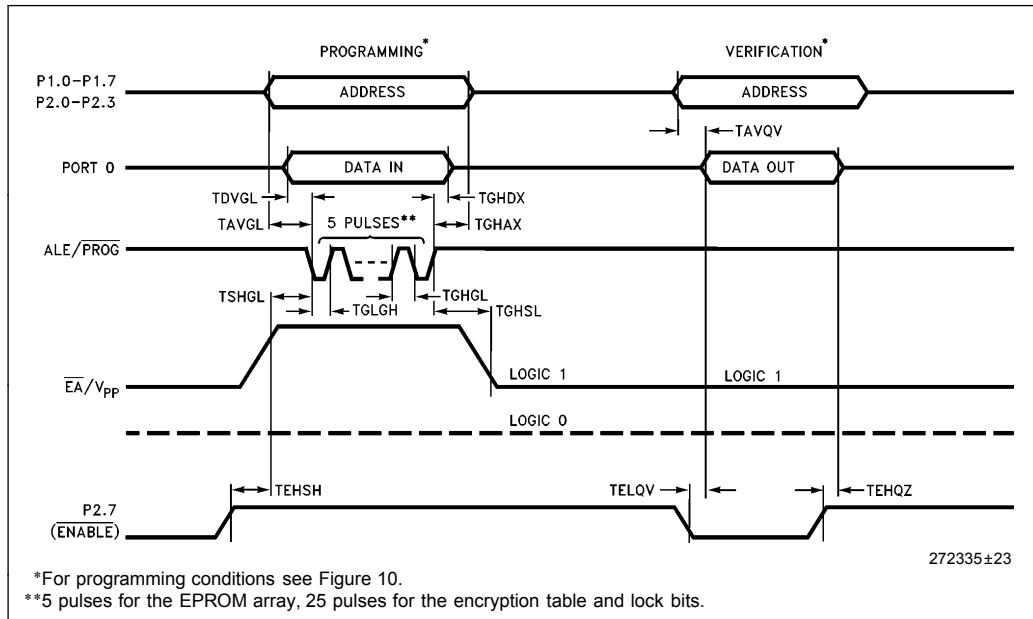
PROGRAMMING*

VERIFICATION*

P1.0–P1.7
P2.0–P2.3

ADDRESS

ADDRESS

TAVQV

PORT 0

DATA IN

DATA OUT

TDVGL

TGHDX

TAVGL

5 PULSES**

TGHAX

ALE/$\overline{PROG}$

TSHGL

TGLGH

TGHGL

TGHSL

$\overline{EA}$/$V_{PP}$

LOGIC 1

LOGIC 1

LOGIC 0

P2.7
($\overline{ENABLE}$)

TEHSH

TELQV

TEHQZ

272335±23

*For programming conditions see Figure 10.
**5 pulses for the EPROM array, 25 pulses for the encryption table and lock bits.